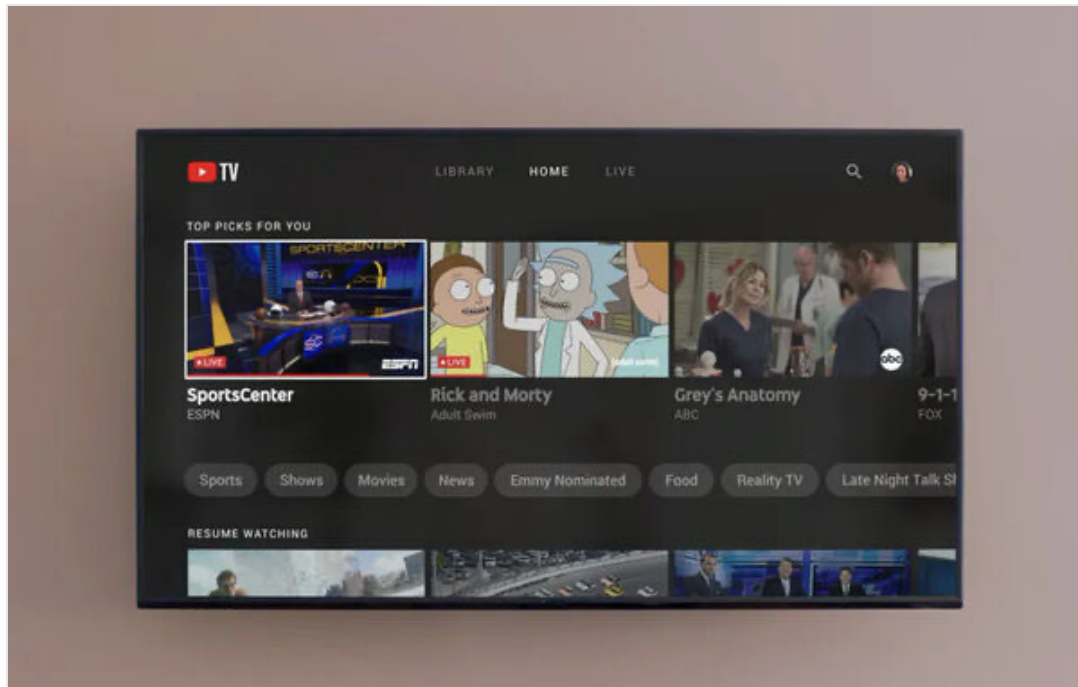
TV

LIBRARY HOME LIVE

TOP PICKS FOR YOU

SPORTSCENTER

LIVE

ESPN

LIVE

adult swim

abc

SportsCenter
ESPN

Rick and Morty
Adult Swim

Grey's Anatomy
ABC

9-1-
FOX

Sports Shows Movies News Emmy Nominated Food Reality TV Late Night Talk Sh

RESUME WATCHING